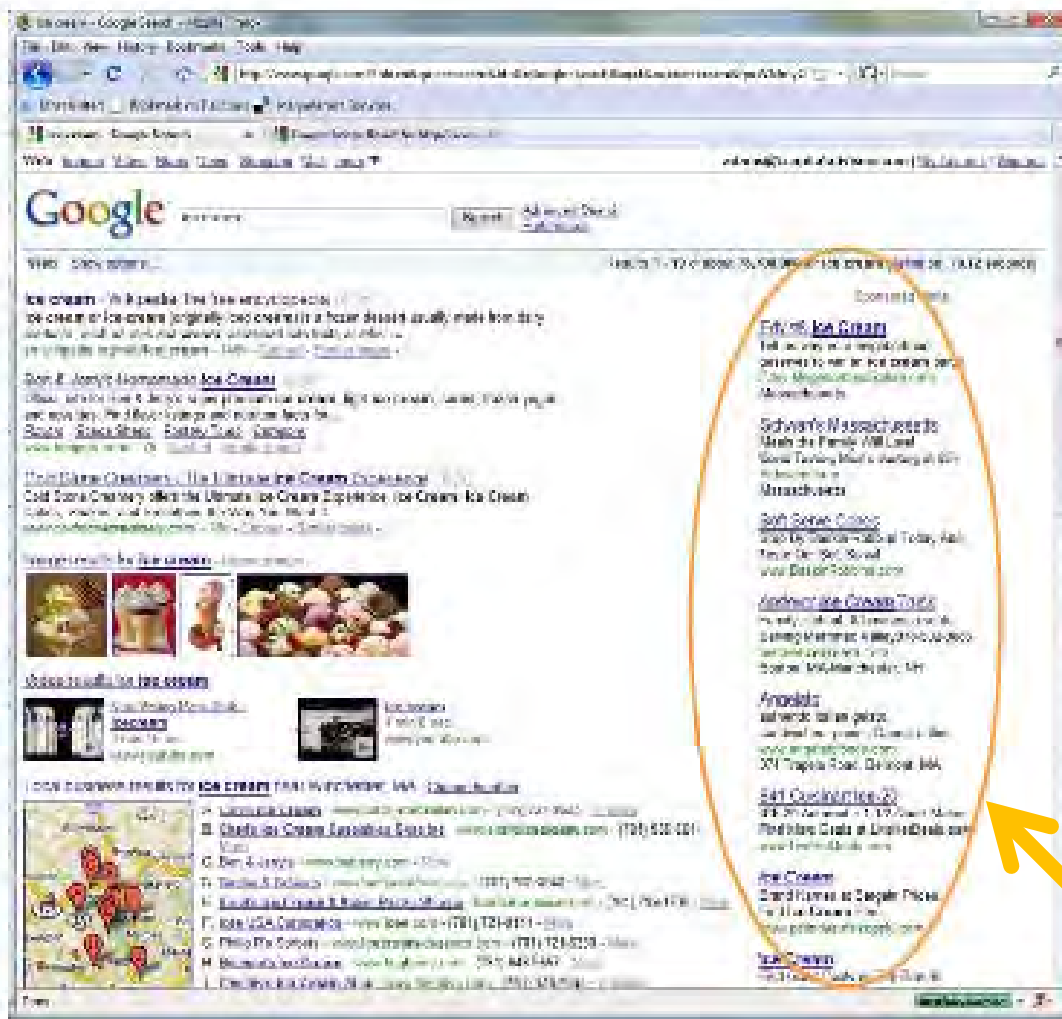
Ice cream - Google Search - Mozilla Firefox

File Edit View History Bookmarks Tools Help

Google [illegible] Search Advanced Search

Web

Ice cream - Wikipedia, the free encyclopedia
Ice cream or ice-cream (originally iced cream) is a frozen dessert usually made from dairy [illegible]

Ben & Jerry's Homemade Ice Cream

Cold Stone Creamery - The Ultimate Ice Cream Experience
Cold Stone Creamery offers the Ultimate Ice Cream Experience. Ice Cream, Ice Cream

Image results for ice cream

Video results for ice cream

Local business results for ice cream

Sponsored Links

Friendly's Ice Cream

Schwan's Massachusetts

Soft Serve Cones

Andover Ice Cream Truck

Angela's
authentic italian gelato

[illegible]

Ice Cream
Brand Names at Bargain Prices

Ice Cream

Done